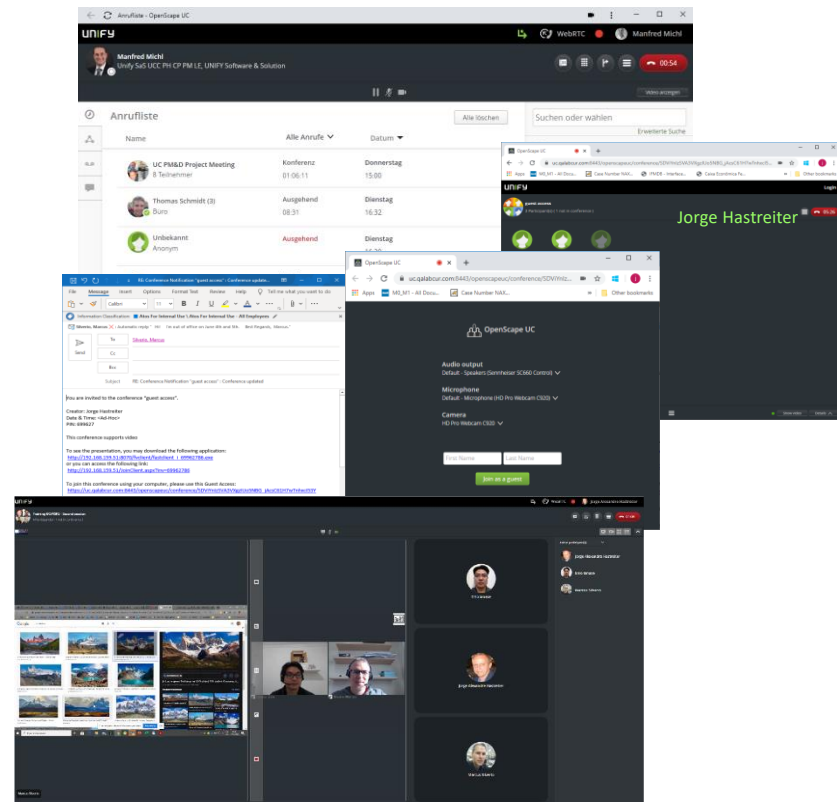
Anrufliste - OpenScape UC

UNIFY

WebRTC

Manfred Michl

Manfred Michl
Unify SaaS UCC PH CP PM LE, UNIFY Software & Solution

00:54

Video anzeigen

Anrufliste

Alle löschen

Suchen oder wählen

Erweiterte Suche

Name

Alle Anrufe

Datum

UC PM&D Project Meeting
8 Teilnehmer

Konferenz
01:06:11

Donnerstag
15:00

Thomas Schmidt (3)
Büro

Ausgehend
08:31

Dienstag
16:32

Unbekannt
Anonym

Ausgehend

Dienstag

OpenScape UC

uc.qalabcur.com:8443/openscapeuc/conference/SDVYnIzDVA5VNgdUciSNBG_jKczC6

Apps

M0_M1 - All Docu...

Case Number NAX...

Other bookmarks

UNIFY

Login

guest access

Jorge Hastreiter

RE: Conference Notification "guest access" - Conference updated

File

Message

Insert

Options

Format Text

Review

Help

Tell me what you want to do

Calibri

11

Information Classification:

Atos For Internal Use

All Employees

Send

To

Cc

Bcc

Subject

RE: Conference Notification "guest access" - Conference updated

You are invited to the conference "guest access".

Creator: Jorge Hastreiter
Date & Time: <Ad-Hoc>
PIN: 698627

This conference supports video

To see the presentation, you may download the following application:

or you can access the following link:

To join this conference using your computer, please use this Guest Access:

OpenScape UC

uc.qalabcur.com:8443/openscapeuc/conference/SDVYnIzDVA5VNgdUciSNBG_jKczC6

Apps

M0_M1 - All Docu...

Case Number NAX...

Other bookmarks

OpenScape UC

Audio output
Default - Speakers (Sennheiser SC660 Control)

Microphone
Default - Microphone (HD Pro Webcam C920)

Camera
HD Pro Webcam C920

First Name

Last Name

Join as a guest

UNIFY

Jorge Alexandre Hastreiter

Google

Jorge Alexandre Hastreiter